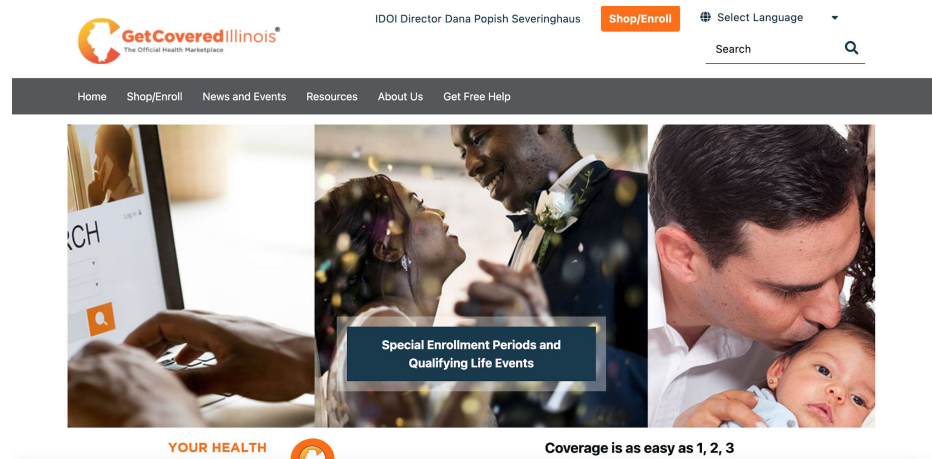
GetCoveredIllinois®
The Official Health Marketplace

IDOI Director Dana Popish Severinghaus

Shop/Enroll

Select Language

Search

Home Shop/Enroll News and Events Resources About Us Get Free Help

RCH

Log in

Special Enrollment Periods and Qualifying Life Events

YOUR HEALTH

Coverage is as easy as 1, 2, 3